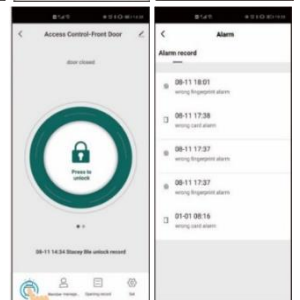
Access Control-Front Door

door closed

Press to unlock

08-11 14:54 Stacey Ma unlock record

Member manage... Opening record Set

Alarm

Alarm record

08-11 18:01
wrong fingerprint alarm

08-11 17:38
wrong card alarm

08-11 17:37
wrong fingerprint alarm

08-11 17:37
wrong fingerprint alarm

01-01 08:16
wrong card alarm